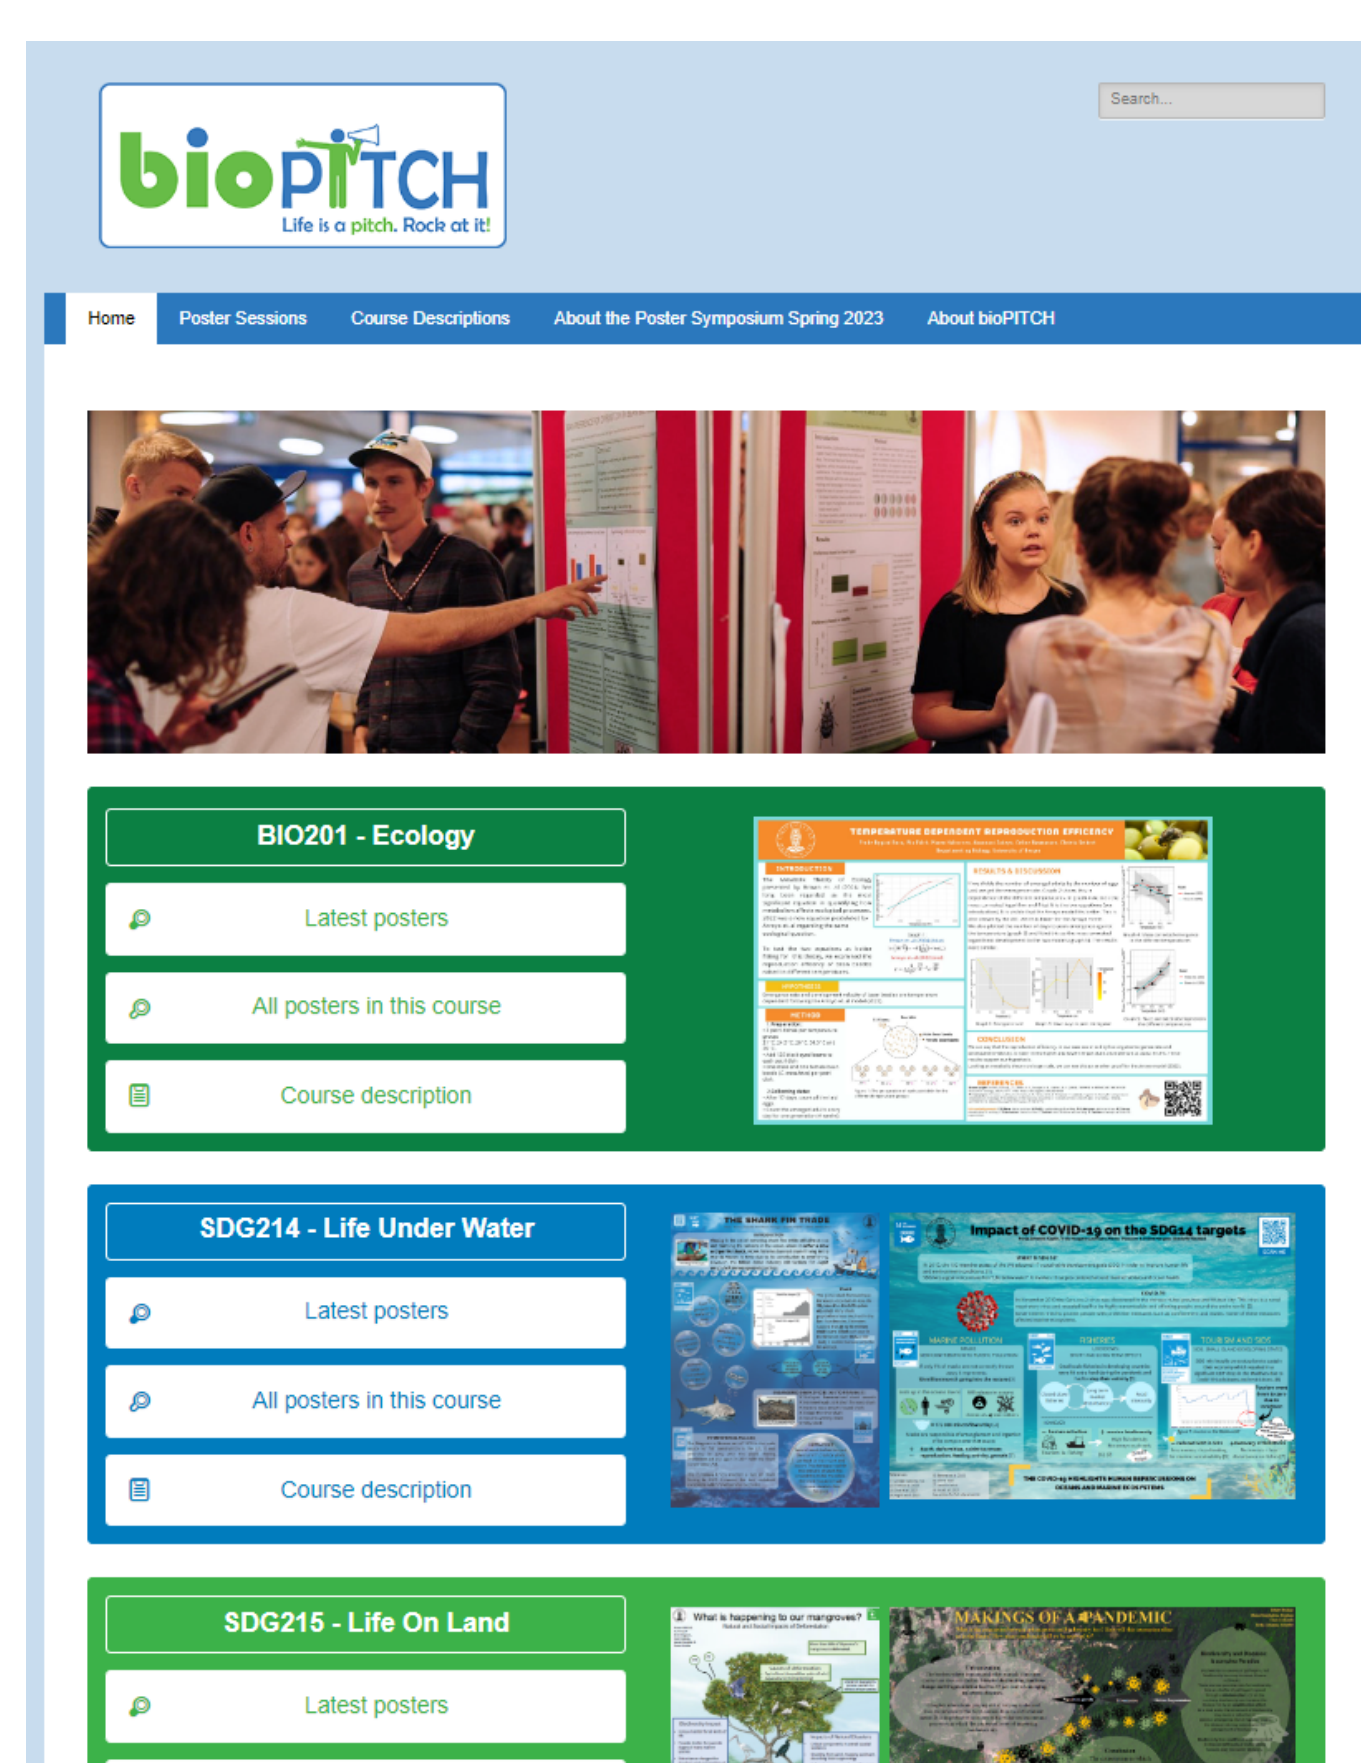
bioPITCH
Life is a pitch. Rock at it!

Search...

Home | Poster Sessions | Course Descriptions | About the Poster Symposium Spring 2023 | About bioPITCH

BIO201 - Ecology

Latest posters

All posters in this course

Course description

TEMPERATURE DEPENDENT REPRODUCTION EFFICENCY

SDG214 - Life Under Water

Latest posters

All posters in this course

Course description

THE SHARK FIN TRADE

Impact of COVID-19 on the SDG14 targets

SDG215 - Life On Land

Latest posters

What is happening to our mangroves?

MAKINGS OF A PANDEMIC